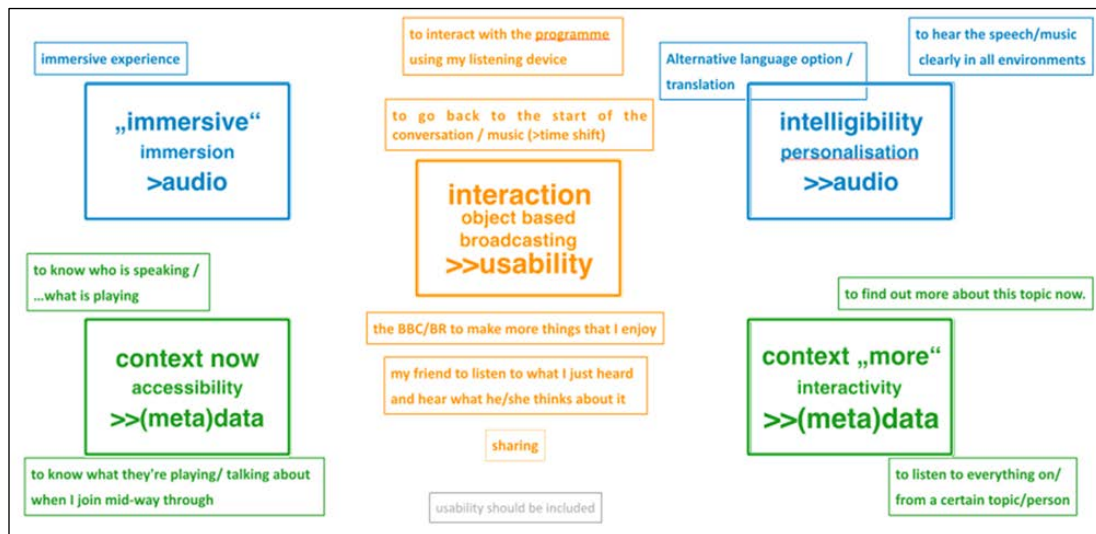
immersive experience

„immersive“
immersion
>audio

to interact with the programme using my listening device

to go back to the start of the conversation / music (>time shift)

interaction
object based
broadcasting
>>usability

Alternative language option / translation

to hear the speech/music clearly in all environments

intelligibility
personalisation
>>audio

to know who is speaking / …what is playing

context now
accessibility
>>(meta)data

to know what they're playing/ talking about when I join mid-way through

the BBC/BR to make more things that I enjoy

my friend to listen to what I just heard and hear what he/she thinks about it

sharing

usability should be included

to find out more about this topic now.

context „more“
interactivity
>>(meta)data

to listen to everything on/ from a certain topic/person